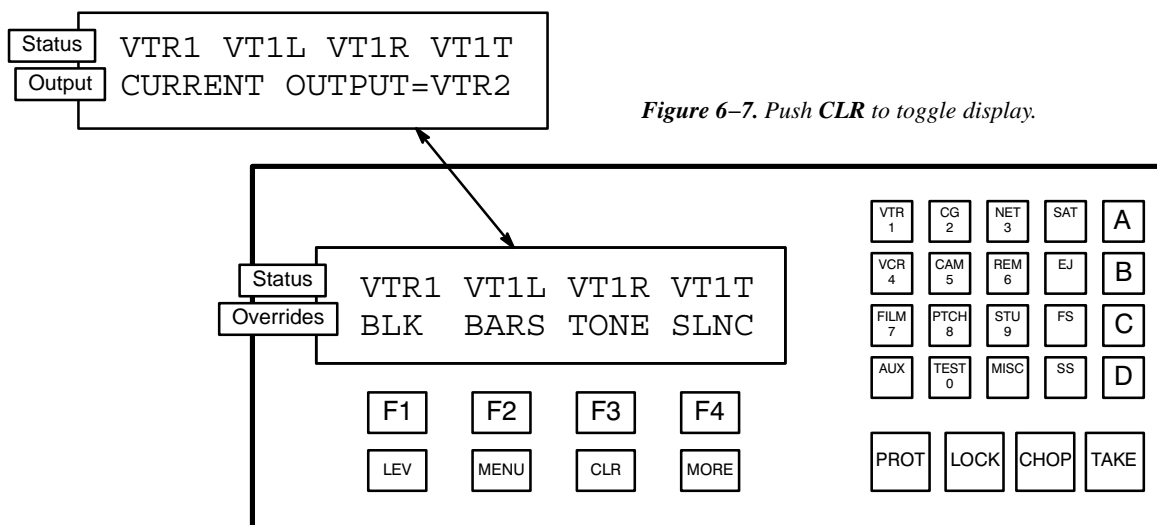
Status
Output
VTR1 VT1L VT1R VT1T
CURRENT OUTPUT=VTR2

*Figure 6–7. Push **CLR** to toggle display.*

Status
Overrides
VTR1 VT1L VT1R VT1T
BLK BARS TONE SLNC

F1 F2 F3 F4
LEV MENU CLR MORE

VTR 1
CG 2
NET 3
SAT
A
VCR 4
CAM 5
REM 6
EJ
B
FILM 7
PTCH 8
STU 9
FS
C
AUX
TEST 0
MISC
SS
D

PROT LOCK CHOP TAKE